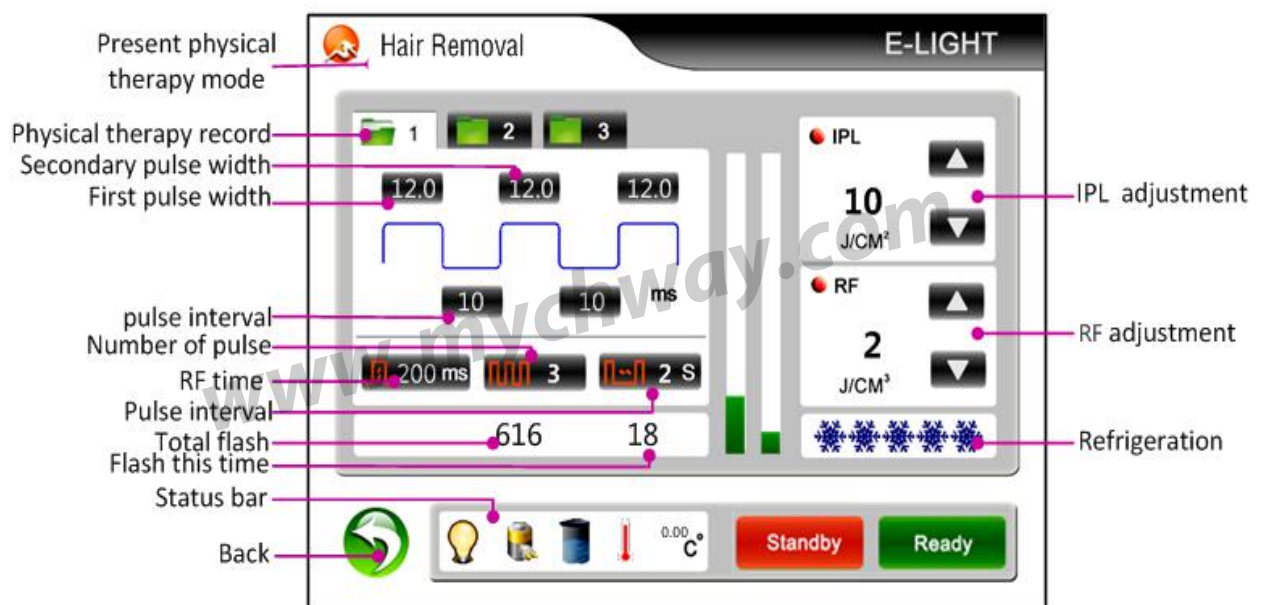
Present physical therapy mode

Hair Removal

E-LIGHT

Physical therapy record

1

2

3

Secondary pulse width

First pulse width

12.0

12.0

12.0

10

10

ms

pulse interval

Number of pulse

RF time

200 ms

3

2 S

Pulse interval

Total flash

616

18

Flash this time

IPL

10

J/CM²

IPL adjustment

RF

2

J/CM³

RF adjustment

Refrigeration

www.mychway.com

Status bar

0.00 C°

Standby

Ready

Back